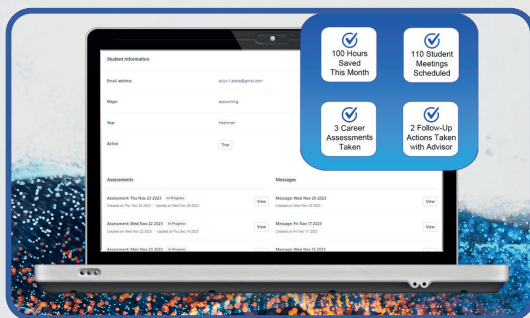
100 Hours Saved This Month

110 Student Meetings Scheduled

3 Career Assessments Taken

2 Follow-Up Actions Taken with Advisor

Student Information

Email address

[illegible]@gmail.com

Major

accounting

Year

freshman

Active

True

Assessments

Assessment: Thu Nov 23 2023 In Progress

Created on Thu Nov 23 2023 Updated at Wed Nov 29 2023

View

Assessment: Wed Nov 22 2023 In Progress

Created on Wed Nov 22 2023 Updated at Thu Dec 14 2023

View

Assessment: Mon Nov 20 2023 In Progress

Messages

Message: Wed Nov 29 2023

Created on Wed Nov 29 2023

View

Message: Fri Nov 17 2023

Created on Fri Nov 17 2023

View

Message: Wed Nov 15 2023